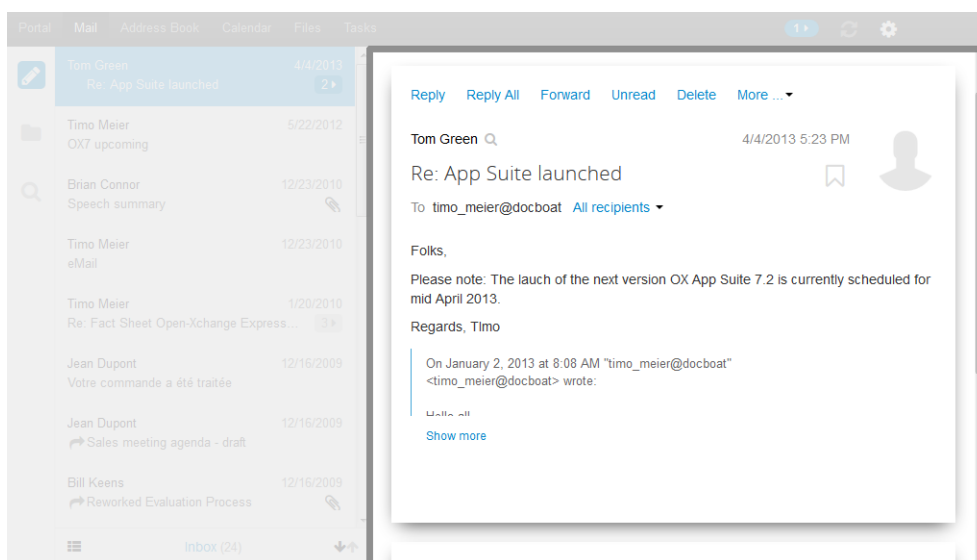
Portal Mail Address Book Calendar Files Tasks 1

Tom Green 4/4/2013
Re: App Suite launched 2

Timo Meier 5/22/2012
OX7 upcoming

Brian Connor 12/23/2010
Speech summary

Timo Meier 12/23/2010
eMail

Timo Meier 1/20/2010
Re: Fact Sheet Open-Xchange Express... 3

Jean Dupont 12/16/2009
Votre commande a été traitée

Jean Dupont 12/16/2009
Sales meeting agenda - draft

Bill Keens 12/16/2009
Reworked Evaluation Process

Inbox (24)

Reply Reply All Forward Unread Delete More ...

Tom Green 4/4/2013 5:23 PM

Re: App Suite launched

To timo_meier@docboat All recipients

Folks,

Please note: The lauch of the next version OX App Suite 7.2 is currently scheduled for mid April 2013.

Regards, TImo

On January 2, 2013 at 8:08 AM "timo_meier@docboat" <timo_meier@docboat> wrote:

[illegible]

Show more